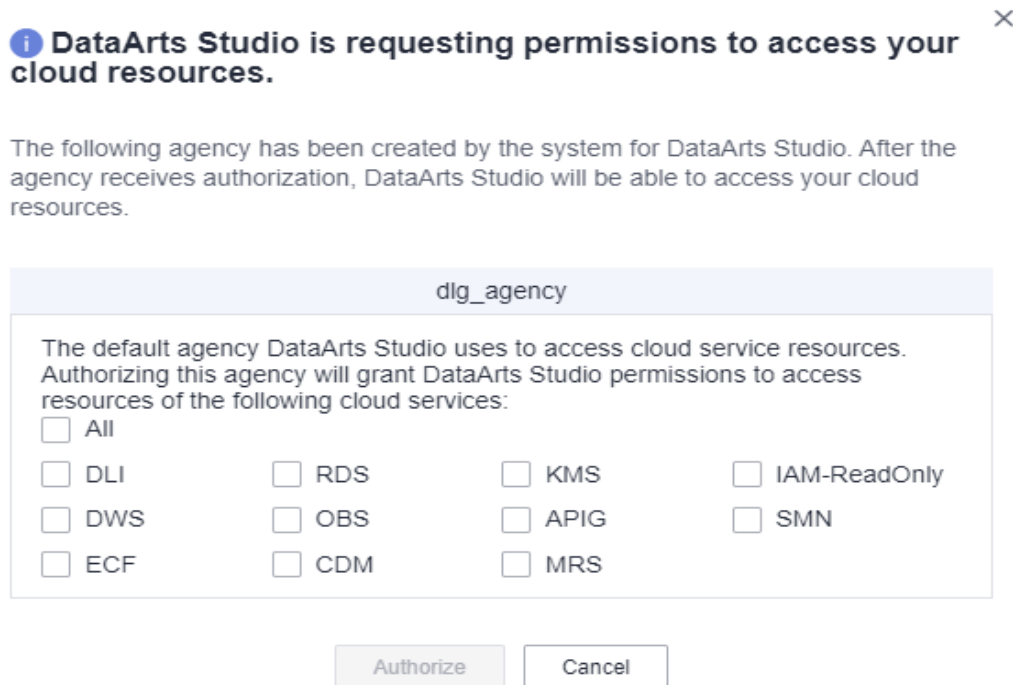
DataArts Studio is requesting permissions to access your cloud resources.

×

The following agency has been created by the system for DataArts Studio. After the agency receives authorization, DataArts Studio will be able to access your cloud resources.

dlg_agency

The default agency DataArts Studio uses to access cloud service resources. Authorizing this agency will grant DataArts Studio permissions to access resources of the following cloud services:

All

DLI RDS KMS IAM-ReadOnly

DWS OBS APIG SMN

ECF CDM MRS

Authorize Cancel